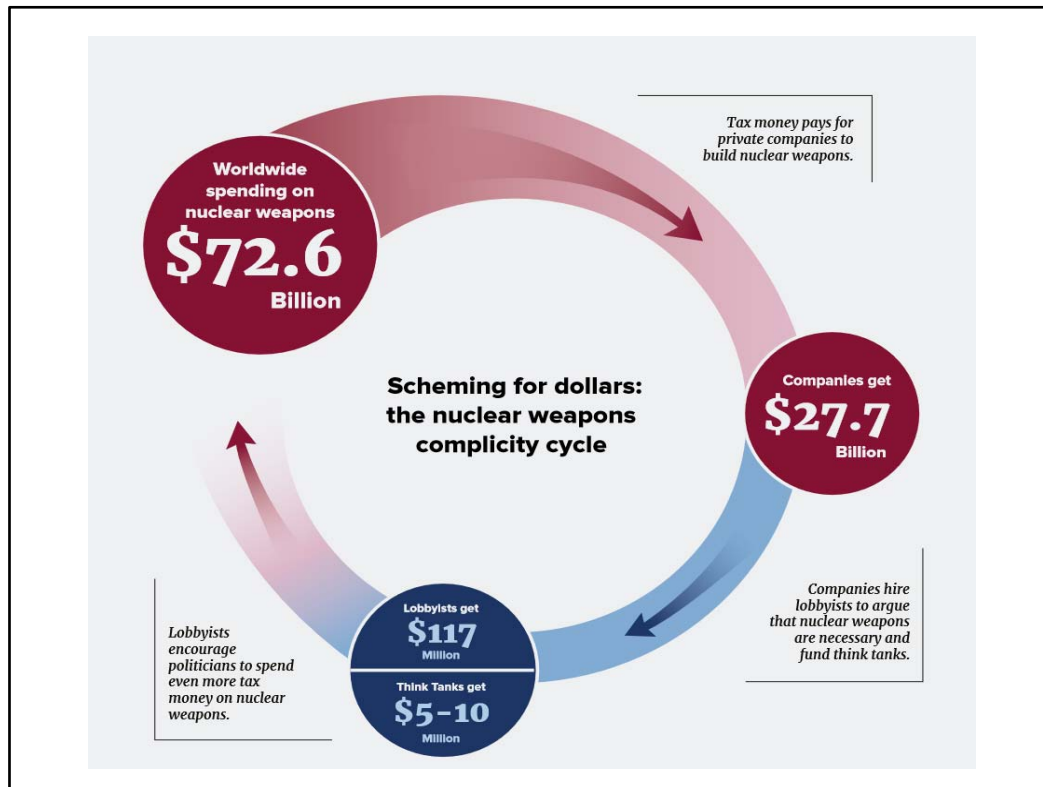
Worldwide spending on nuclear weapons
$72.6
Billion

Tax money pays for private companies to build nuclear weapons.

Scheming for dollars: the nuclear weapons complicity cycle

Companies get
$27.7
Billion

Companies hire lobbyists to argue that nuclear weapons are necessary and fund think tanks.

Lobbyists get
$117
Million

Think Tanks get
$5-10
Million

Lobbyists encourage politicians to spend even more tax money on nuclear weapons.